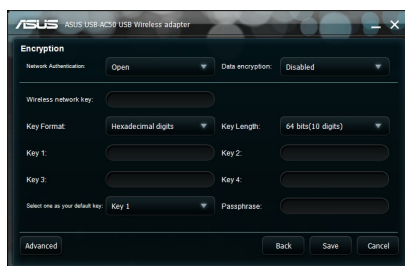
ASUS ASUS USB-AC50 USB Wireless adapter

Encryption

Network Authentication: Open

Data encryption: Disabled

Wireless network key:

Key Format: Hexadecimal digits

Key Length: 64 bits(10 digits)

Key 1:

Key 2:

Key 3:

Key 4:

Select one as your default key: Key 1

Passphrase:

Advanced

Back

Save

Cancel